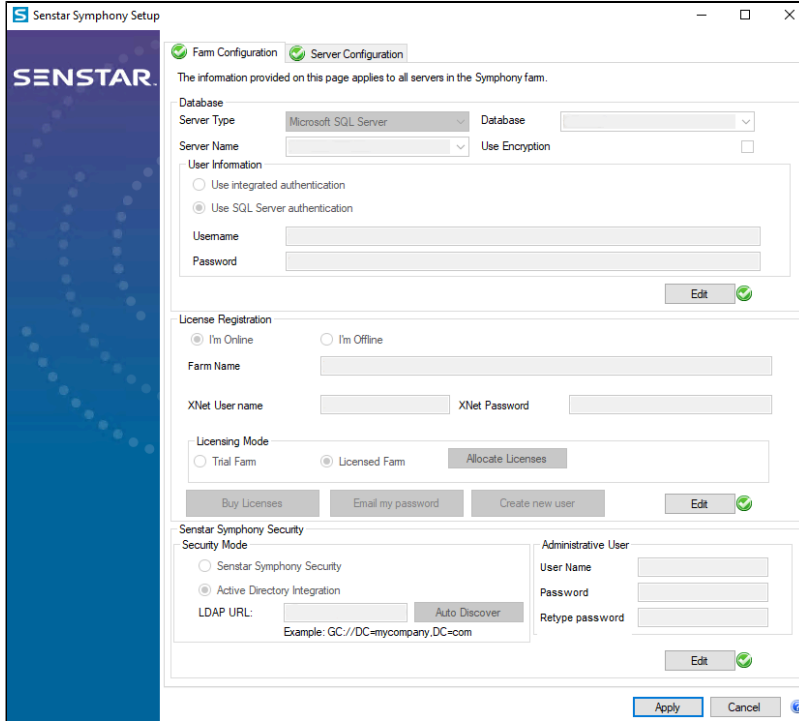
Senstar Symphony Setup

SENSTAR.

Farm Configuration
Server Configuration

The information provided on this page applies to all servers in the Symphony farm.

Database
Server Type Microsoft SQL Server
Database
Server Name
Use Encryption
User Information
Use integrated authentication
Use SQL Server authentication
Username
Password
Edit

License Registration
I'm Online
I'm Offline
Farm Name
XNet User name
XNet Password
Licensing Mode
Trial Farm
Licensed Farm
Allocate Licenses
Buy Licenses
Email my password
Create new user
Edit

Senstar Symphony Security
Security Mode
Senstar Symphony Security
Active Directory Integration
LDAP URL:
Auto Discover
Example: GC://DC=mycompany,DC=com
Administrative User
User Name
Password
Retype password
Edit

Apply
Cancel